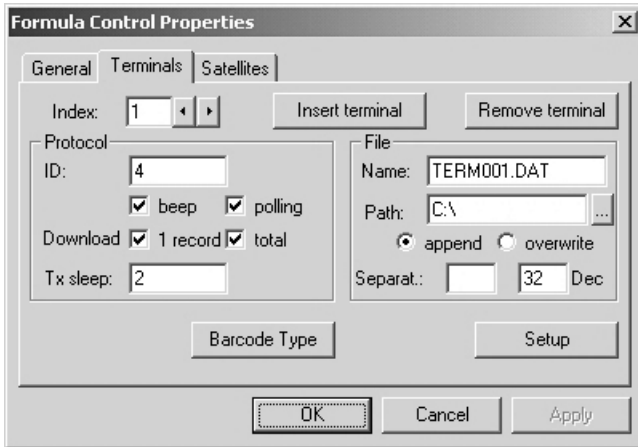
Formula Control Properties

General | Terminals | Satellites

Index: 1

Insert terminal

Remove terminal

Protocol

ID: 4

beep

polling

Download

1 record

total

Tx sleep: 2

File

Name: TERM001.DAT

Path: C:\

...

append

overwrite

Separat.:

32

Dec

Barcode Type

Setup

OK

Cancel

Apply